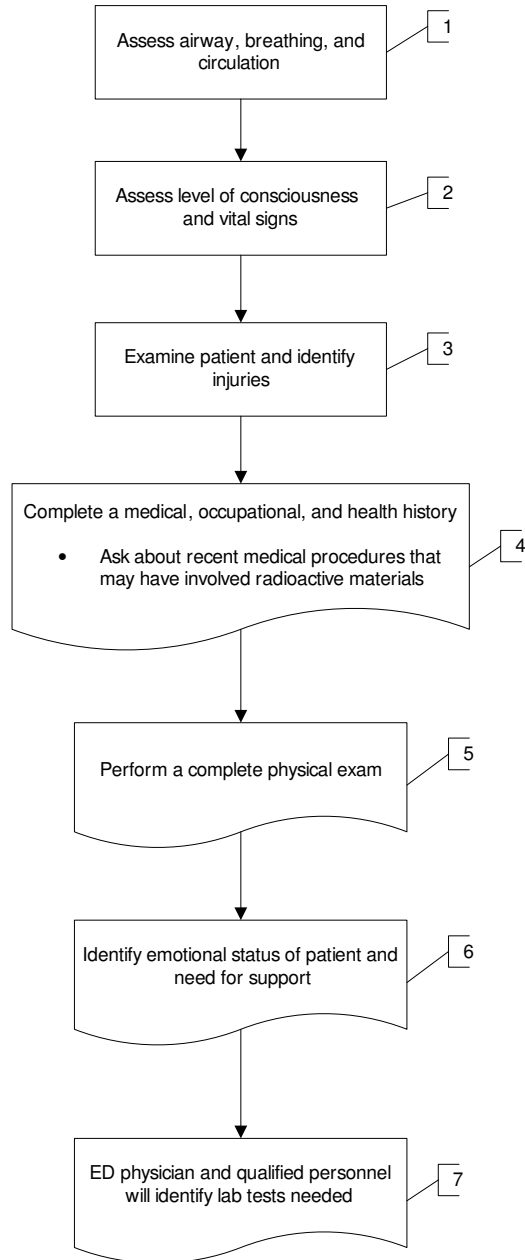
Assess airway, breathing, and circulation

1

Assess level of consciousness and vital signs

2

Examine patient and identify injuries

3

Complete a medical, occupational, and health history

• Ask about recent medical procedures that may have involved radioactive materials

4

Perform a complete physical exam

5

Identify emotional status of patient and need for support

6

ED physician and qualified personnel will identify lab tests needed

7